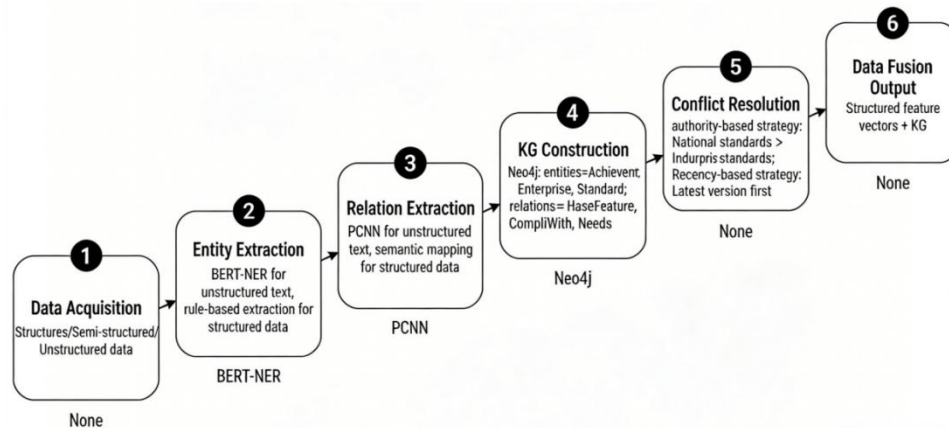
1
Data Acquisition
Structures/Semi-structured/ Unstructured data

None

2
Entity Extraction
BERT-NER for unstructured text, rule-based extraction for structured data

BERT-NER

3
Relation Extraction
PCNN for unstructured text, semantic mapping for structured data

PCNN

4
KG Construction
Neo4j: entities=Achievent, Enterprise, Standard; relations= HaseFeature, CompliWith, Needs

Neo4j

5
Conflict Resolution
authority-based strategy: National standards > Indurpris standards; Recency-based strategy: Latest version first

None

6
Data Fusion Output
Structured feature vectors + KG

None